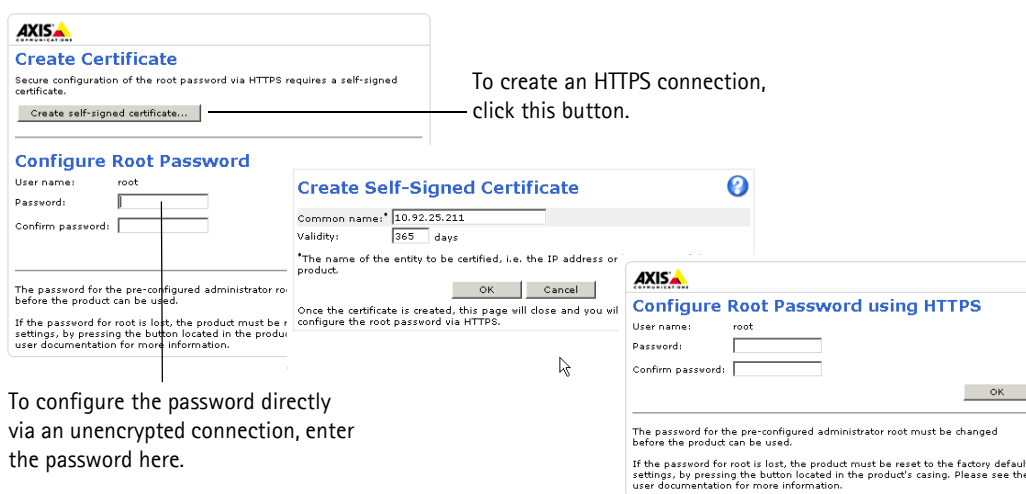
AXIS
COMMUNICATIONS

Create Certificate

Secure configuration of the root password via HTTPS requires a self-signed certificate.

Create self-signed certificate...

To create an HTTPS connection, click this button.

Configure Root Password

User name: root

Password:

Confirm password:

The password for the pre-configured administrator roo before the product can be used.

If the password for root is lost, the product must be r settings, by pressing the button located in the produc user documentation for more information.

Create Self-Signed Certificate

Common name:* 10.92.25.211

Validity: 365 days

*The name of the entity to be certified, i.e. the IP address or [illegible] product.

OK Cancel

Once the certificate is created, this page will close and you wil configure the root password via HTTPS.

AXIS
COMMUNICATIONS

Configure Root Password using HTTPS

User name: root

Password:

Confirm password:

OK

The password for the pre-configured administrator root must be changed before the product can be used.

If the password for root is lost, the product must be reset to the factory defaul settings, by pressing the button located in the product's casing. Please see the user documentation for more information.

To configure the password directly via an unencrypted connection, enter the password here.